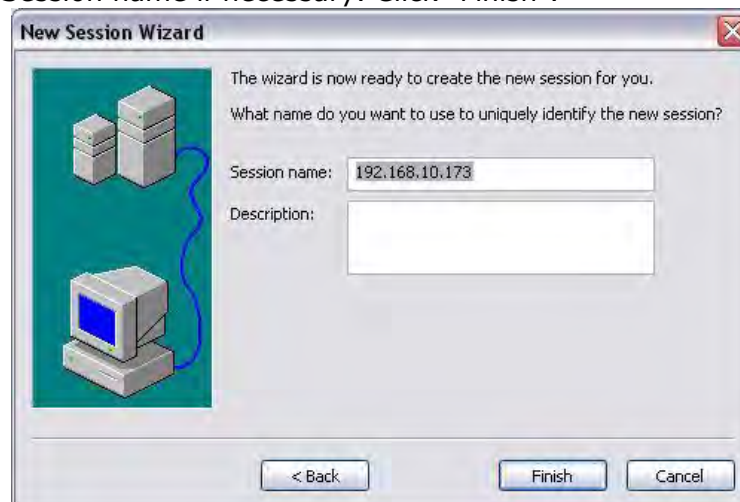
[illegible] session name if necessary. Click "Finish".

New Session Wizard

The wizard is now ready to create the new session for you.

What name do you want to use to uniquely identify the new session?

Session name: 192.168.10.173

Description:

< Back

Finish

Cancel